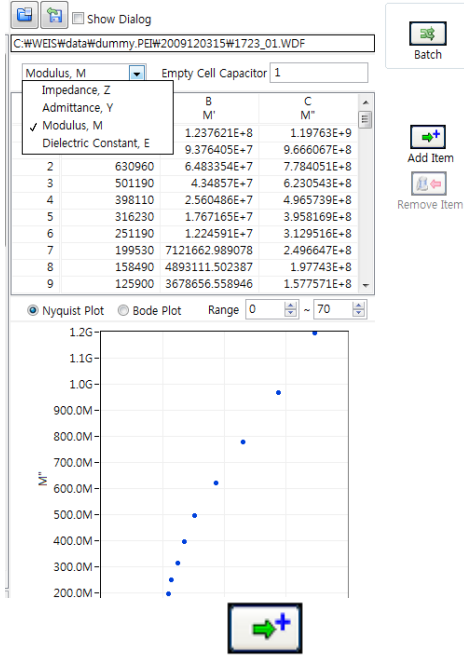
Show Dialog

Batch

C:₩WEIS₩data₩dummy.PEI₩2009120315₩1723_01.WDF

Modulus, M

Empty Cell Capacitor 1

Impedance, Z
Admittance, Y
✓ Modulus, M
Dielectric Constant, E

| | | B M' | C M" |
|---|---|---|---|
| | | 1.237621E+8 | 1.19763E+9 |
| | | 9.376405E+7 | 9.666067E+8 |
| 2 | 630960 | 6.483354E+7 | 7.784051E+8 |
| 3 | 501190 | 4.34857E+7 | 6.230543E+8 |
| 4 | 398110 | 2.560486E+7 | 4.965739E+8 |
| 5 | 316230 | 1.767165E+7 | 3.958169E+8 |
| 6 | 251190 | 1.224591E+7 | 3.129516E+8 |
| 7 | 199530 | 7121662.989078 | 2.496647E+8 |
| 8 | 158490 | 4893111.502387 | 1.97743E+8 |
| 9 | 125900 | 3678656.558946 | 1.577571E+8 |

Add Item

Remove Item

Nyquist Plot Bode Plot Range 0 ~ 70

1.2G
1.1G
1.0G
900.0M
800.0M
700.0M
600.0M
500.0M
400.0M
300.0M
200.0M

M"